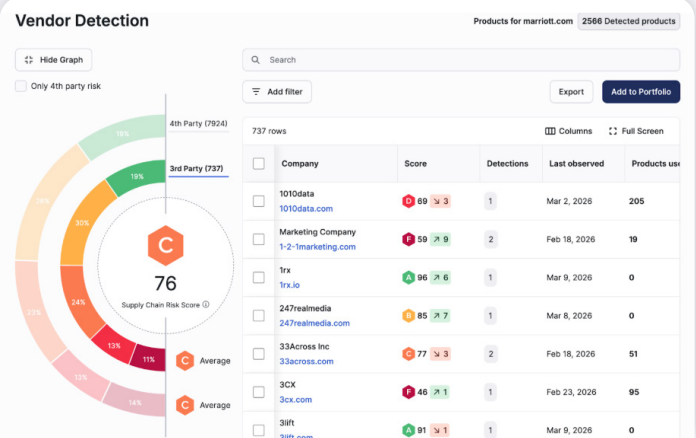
Vendor Detection

Products for marriott.com 2566 Detected products

Hide Graph

Only 4th party risk

Search

Add filter

Export

Add to Portfolio

4th Party (7924)

3rd Party (737)

18%

19%

26%

30%

24%

23%

13%

11%

12%

14%

C

76

Supply Chain Risk Score

C Average

C Average

737 rows

Columns

Full Screen

| | Company | Score | Detections | Last observed | Products use |
|---|---|---|---|---|---|
| | 1010data 1010data.com | D 69 ↘ 3 | 1 | Mar 2, 2026 | 205 |
| | Marketing Company 1-2-1marketing.com | F 59 ↗ 9 | 2 | Feb 18, 2026 | 19 |
| | 1rx 1rx.io | A 96 ↗ 6 | 1 | Mar 9, 2026 | 0 |
| | 247realmedia 247realmedia.com | B 85 ↗ 7 | 1 | Mar 8, 2026 | 0 |
| | 33Across Inc 33across.com | C 77 ↘ 3 | 2 | Feb 18, 2026 | 51 |
| | 3CX 3cx.com | F 46 ↗ 1 | 1 | Feb 23, 2026 | 95 |
| | 3lift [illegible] | A 91 ↗ 1 | 1 | Mar 9, 2026 | 0 |